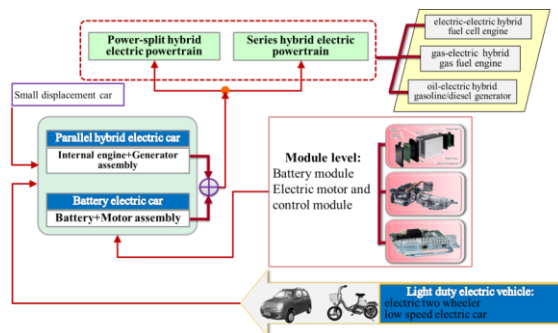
Power-split hybrid electric powertrain

Series hybrid electric powertrain

electric-electric hybrid fuel cell engine

gas-electric hybrid gas fuel engine

oil-electric hybrid gasoline/diesel generator

Small displacement car

Parallel hybrid electric car

Internal engine+Generator assembly

Battery electric car

Battery+Motor assembly

Module level:
Battery module
Electric motor and control module

Light duty electric vehicle:
electric two wheeler
low speed electric car